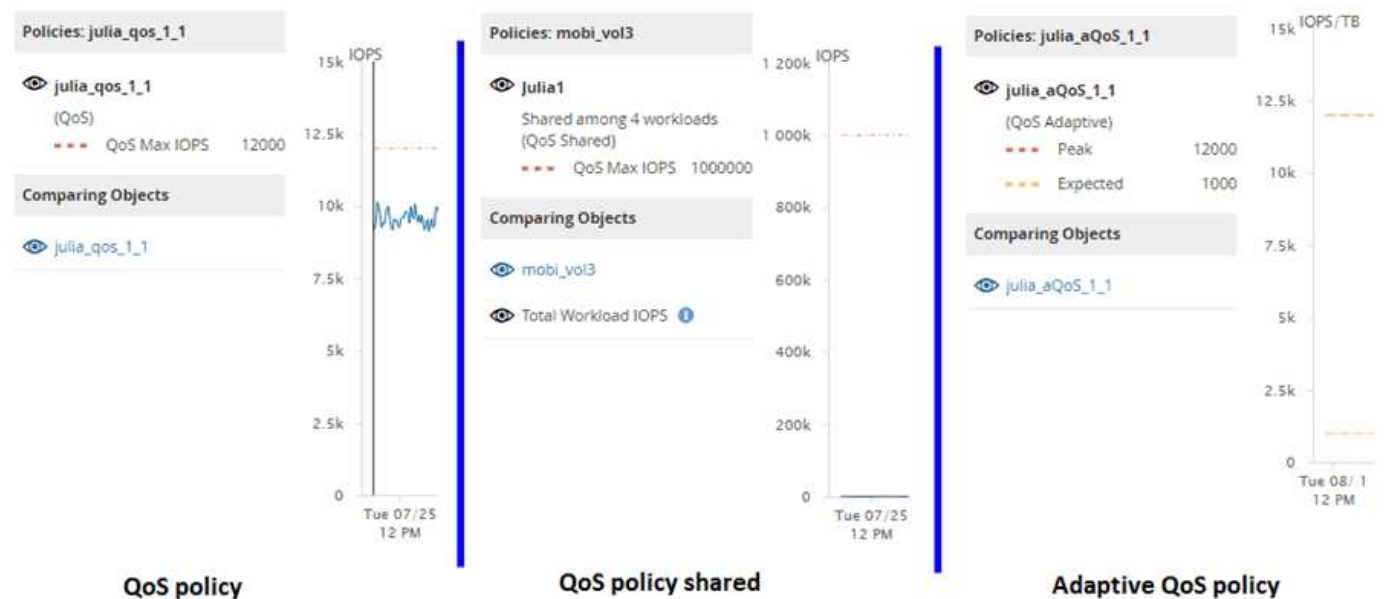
Policies: julia_qos_1_1

julia_qos_1_1
(QoS)
QoS Max IOPS 12000

Comparing Objects

julia_qos_1_1

IOPS
15k
12.5k
10k
7.5k
5k
2.5k
0
Tue 07/25
12 PM

QoS policy

Policies: mobi_vol3

Julia1
Shared among 4 workloads
(QoS Shared)
QoS Max IOPS 1000000

Comparing Objects

mobi_vol3

Total Workload IOPS

IOPS
1 200k
1 000k
800k
600k
400k
200k
0
Tue 07/25
12 PM

QoS policy shared

Policies: julia_aQoS_1_1

julia_aQoS_1_1
(QoS Adaptive)
Peak 12000
Expected 1000

Comparing Objects

julia_aQoS_1_1

IOPS/TB
15k
12.5k
10k
7.5k
5k
2.5k
0
Tue 08/ 1
12 PM

Adaptive QoS policy